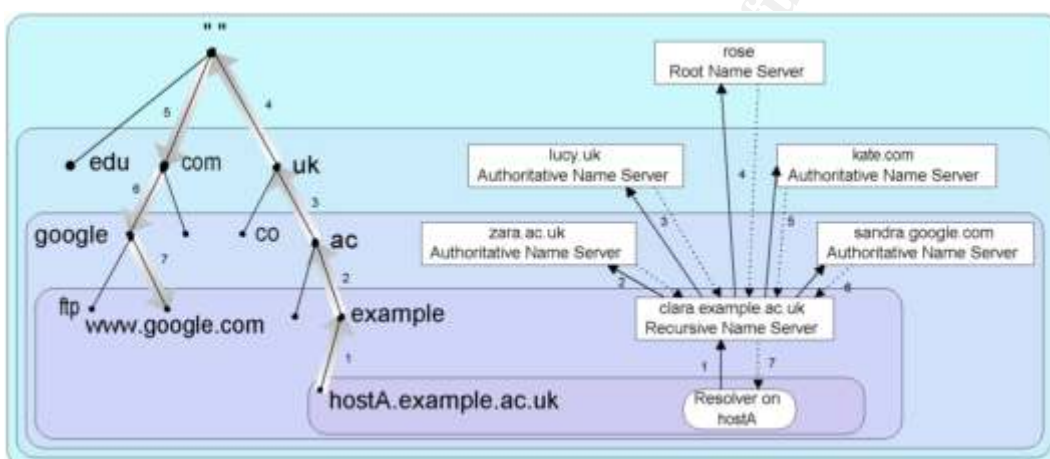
" "

5

4

edu

com

uk

6

3

google

co

ac

7

2

ftp

www.google.com

example

1

hostA.example.ac.uk

rose
Root Name Server

lucy.uk
Authoritative Name Server

kate.com
Authoritative Name Server

zara.ac.uk
Authoritative Name Server

sandra.google.com
Authoritative Name Server

3

4

5

2

6

clara.example.ac.uk
Recursive Name Server

1

7

Resolver on hostA